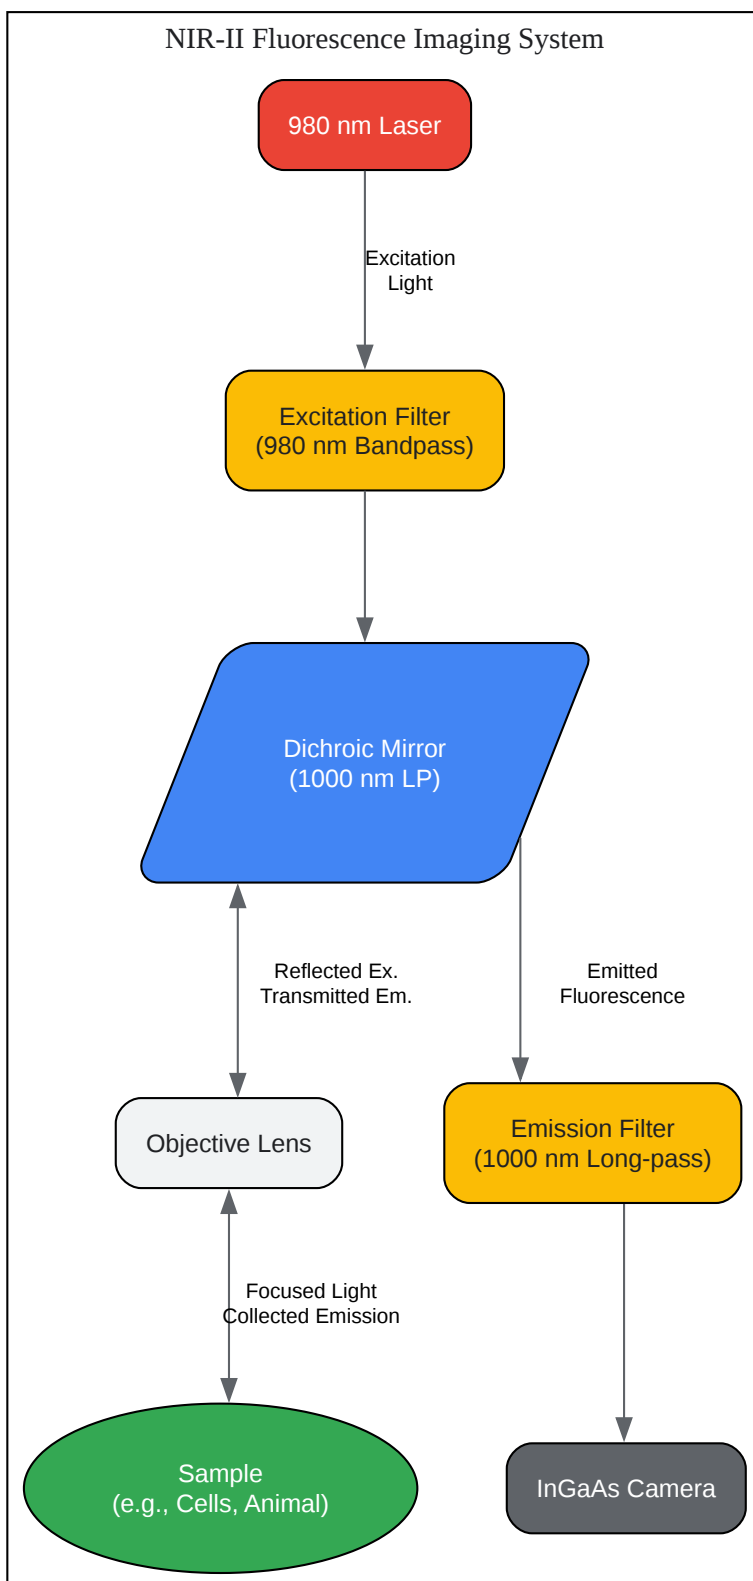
NIR-II Fluorescence Imaging System

980 nm Laser

Excitation Light

Excitation Filter (980 nm Bandpass)

Dichroic Mirror (1000 nm LP)

Reflected Ex. Transmitted Em.

Emitted Fluorescence

Objective Lens

Emission Filter (1000 nm Long-pass)

Focused Light Collected Emission

Sample (e.g., Cells, Animal)

InGaAs Camera